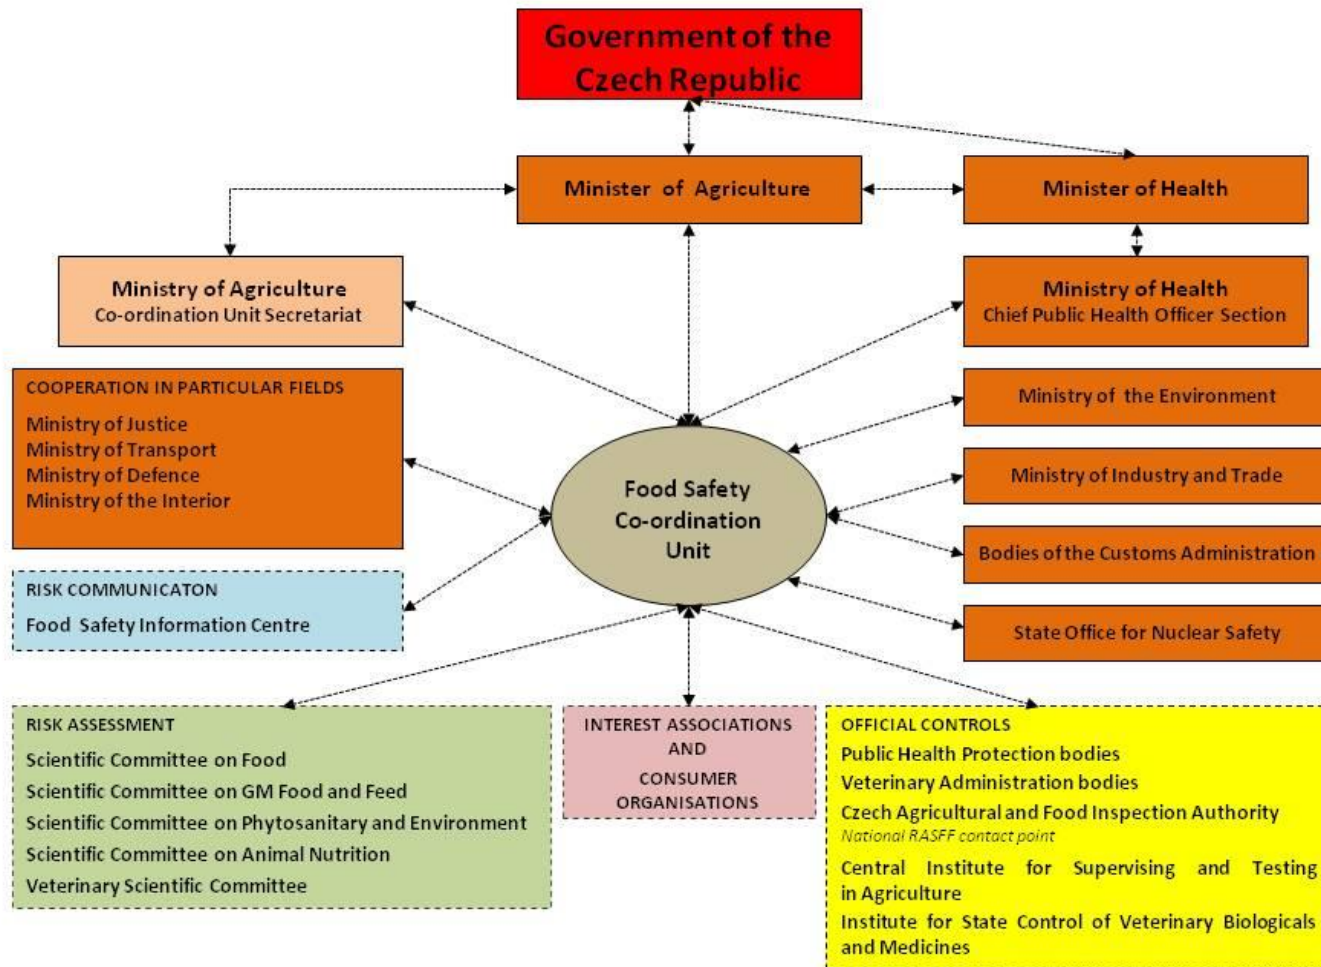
Government of the Czech Republic

Minister of Agriculture

Minister of Health

Ministry of Agriculture
Co-ordination Unit Secretariat

Ministry of Health
Chief Public Health Officer Section

COOPERATION IN PARTICULAR FIELDS
Ministry of Justice
Ministry of Transport
Ministry of Defence
Ministry of the Interior

Ministry of the Environment

Ministry of Industry and Trade

Food Safety Co-ordination Unit

Bodies of the Customs Administration

RISK COMMUNICATON
Food Safety Information Centre

State Office for Nuclear Safety

RISK ASSESSMENT
Scientific Committee on Food
Scientific Committee on GM Food and Feed
Scientific Committee on Phytosanitary and Environment
Scientific Committee on Animal Nutrition
Veterinary Scientific Committee

INTEREST ASSOCIATIONS AND CONSUMER ORGANISATIONS

OFFICIAL CONTROLS
Public Health Protection bodies
Veterinary Administration bodies
Czech Agricultural and Food Inspection Authority
National RASFF contact point
Central Institute for Supervising and Testing in Agriculture
Institute for State Control of Veterinary Biologicals and Medicines